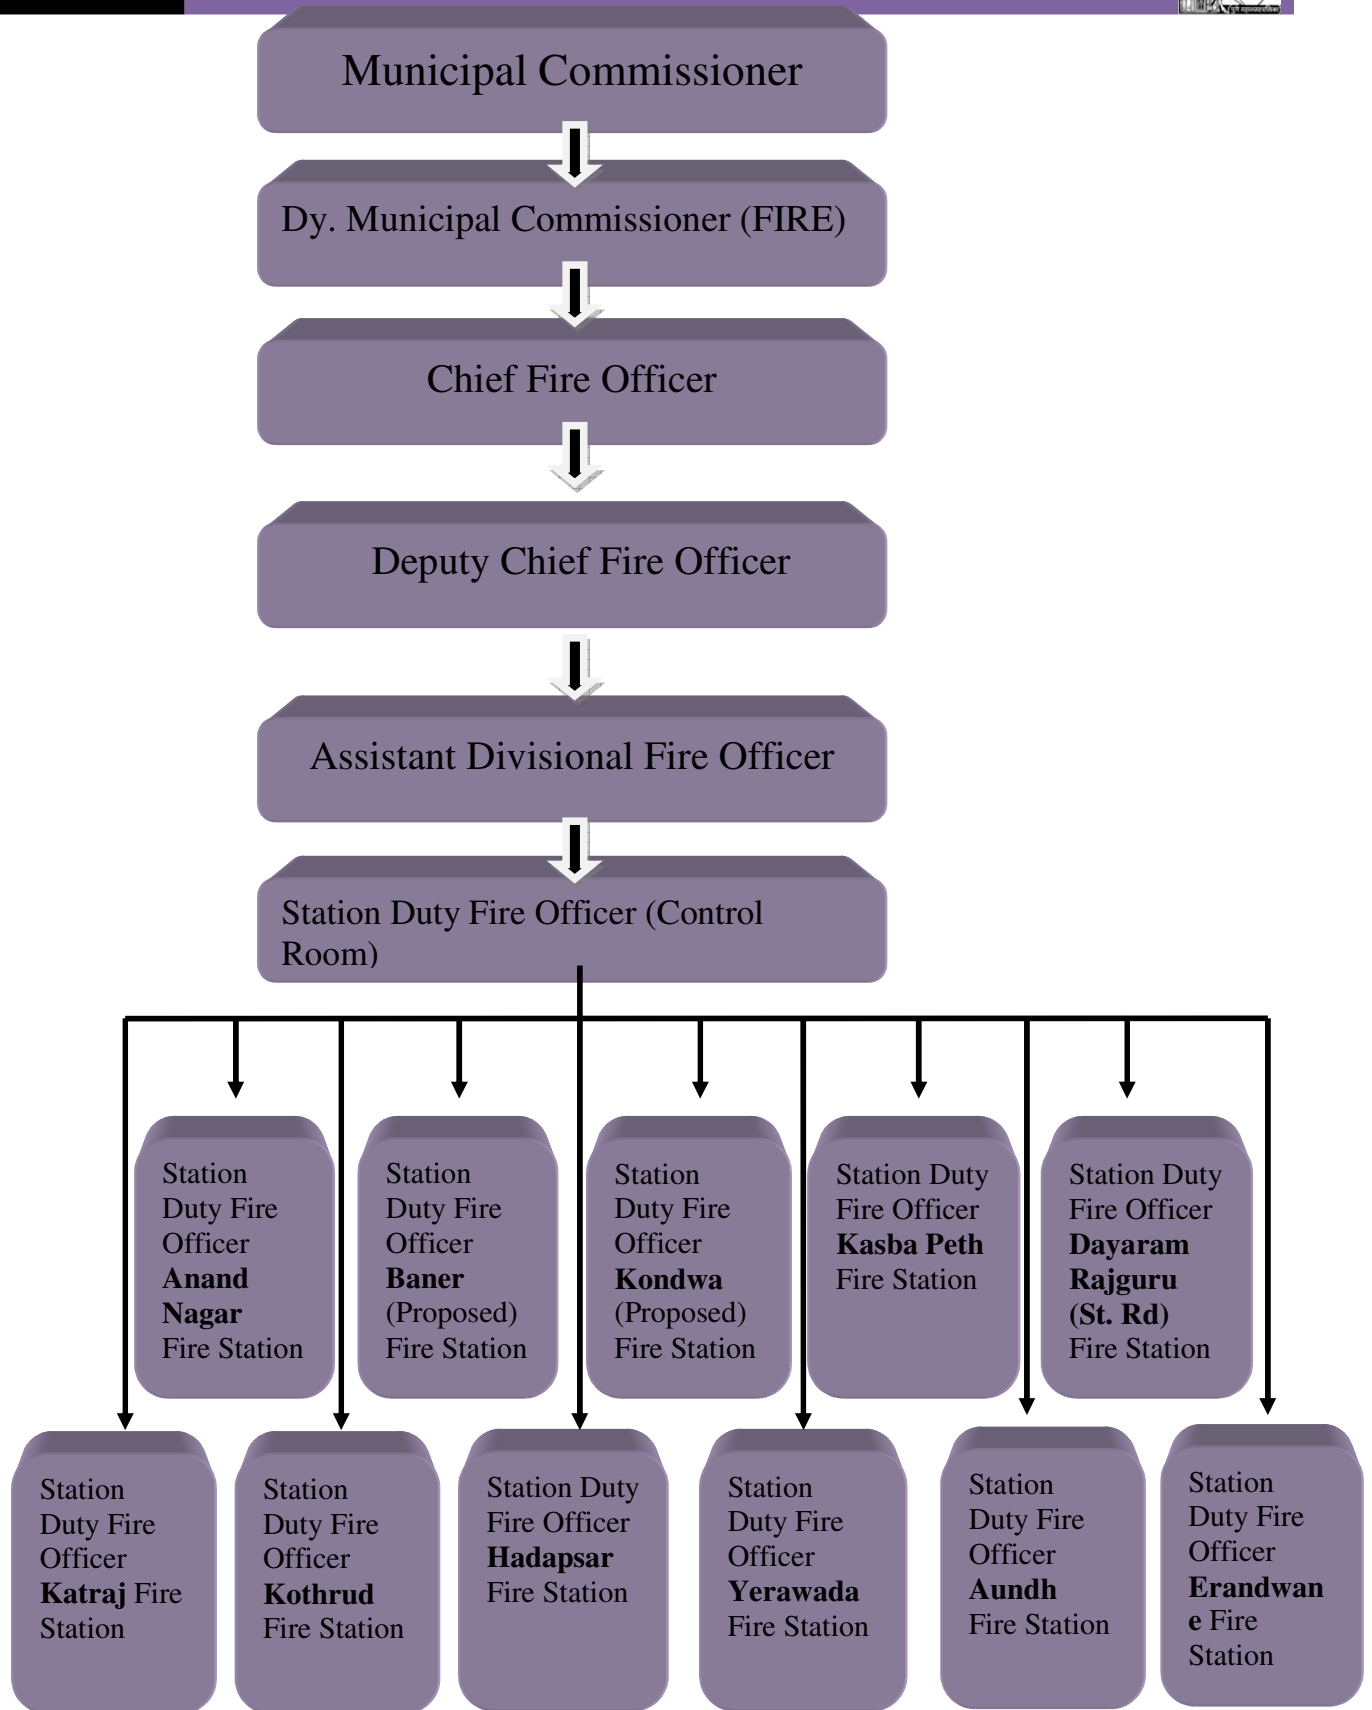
Municipal Commissioner

Dy. Municipal Commissioner (FIRE)

Chief Fire Officer

Deputy Chief Fire Officer

Assistant Divisional Fire Officer

Station Duty Fire Officer (Control Room)

Station Duty Fire Officer **Anand Nagar** Fire Station

Station Duty Fire Officer **Baner** (Proposed) Fire Station

Station Duty Fire Officer **Kondwa** (Proposed) Fire Station

Station Duty Fire Officer **Kasba Peth** Fire Station

Station Duty Fire Officer **Dayaram Rajguru (St. Rd)** Fire Station

Station Duty Fire Officer **Katraj** Fire Station

Station Duty Fire Officer **Kothrud** Fire Station

Station Duty Fire Officer **Hadapsar** Fire Station

Station Duty Fire Officer **Yerawada** Fire Station

Station Duty Fire Officer **Aundh** Fire Station

Station Duty Fire Officer **Erandwane** Fire Station